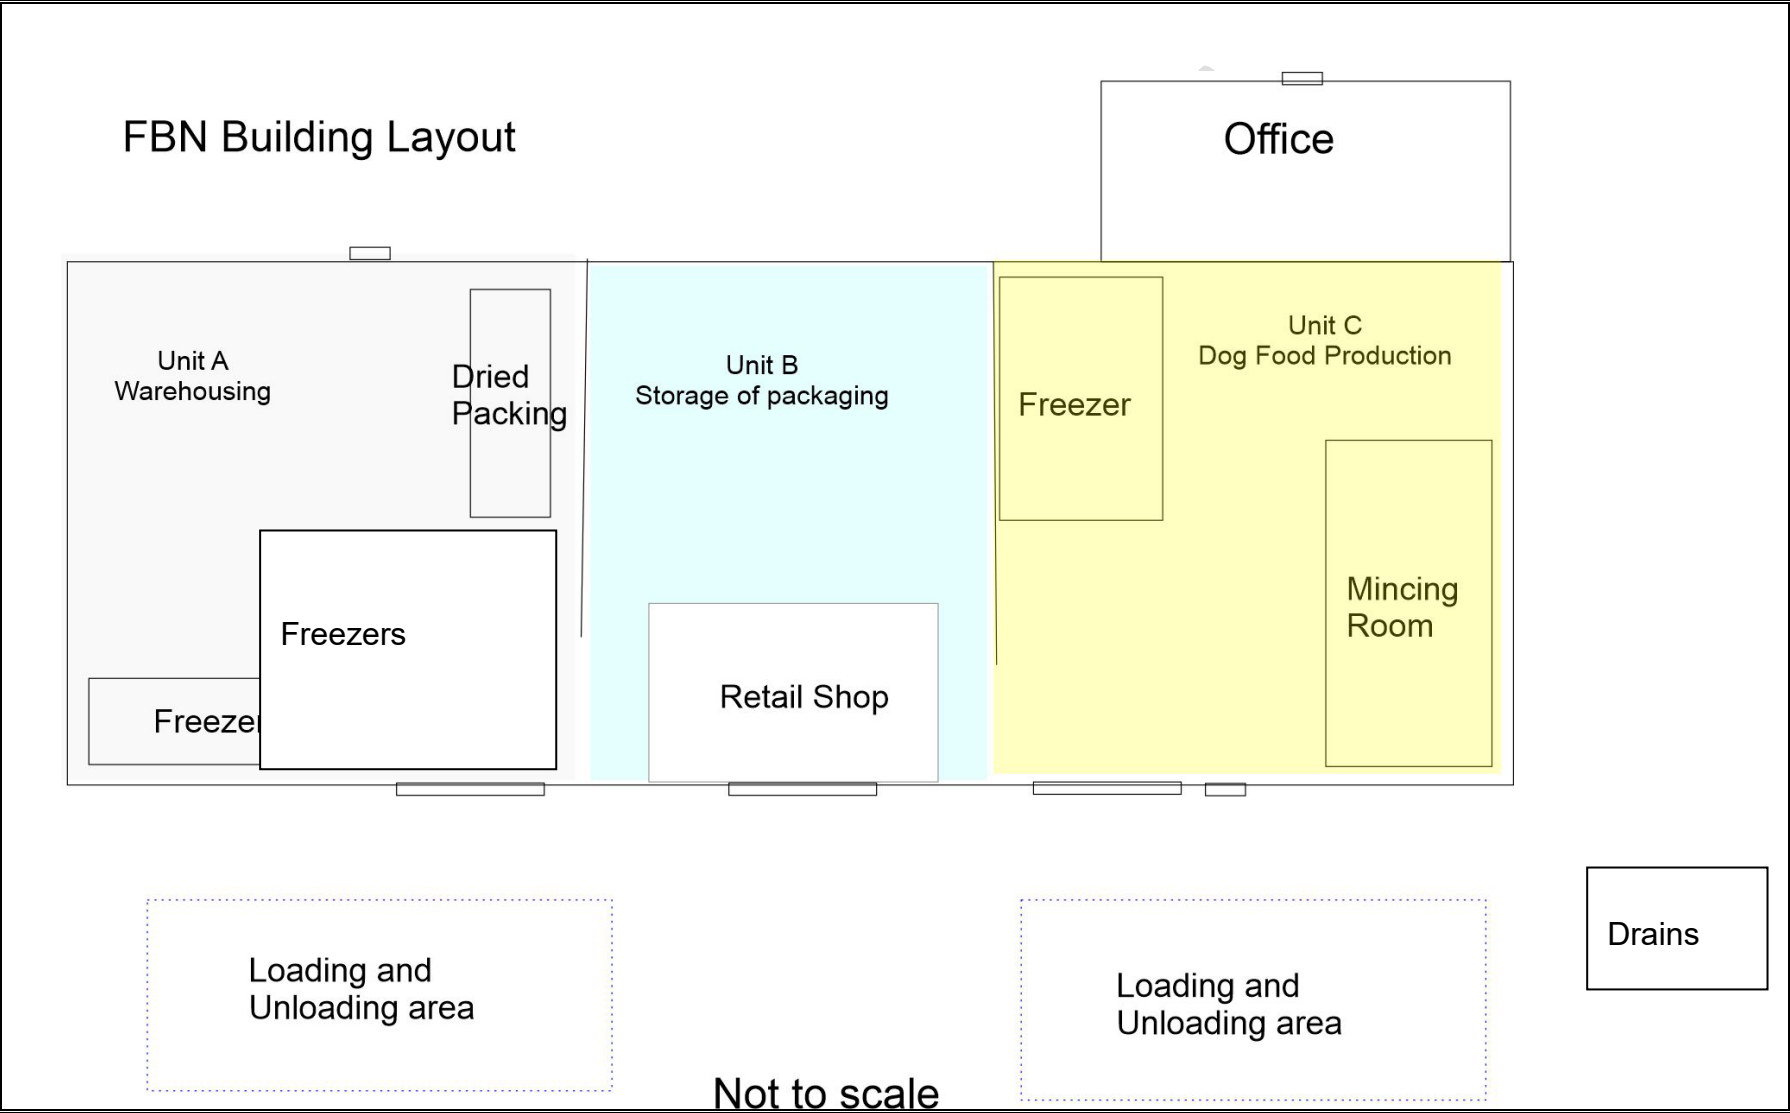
FBN Building Layout

Office

Unit A
Warehousing

Dried Packing

Unit B
Storage of packaging

Unit C
Dog Food Production

Freezer

Mincing Room

Freezers

Freezer

Retail Shop

Loading and Unloading area

Loading and Unloading area

Drains

Not to scale